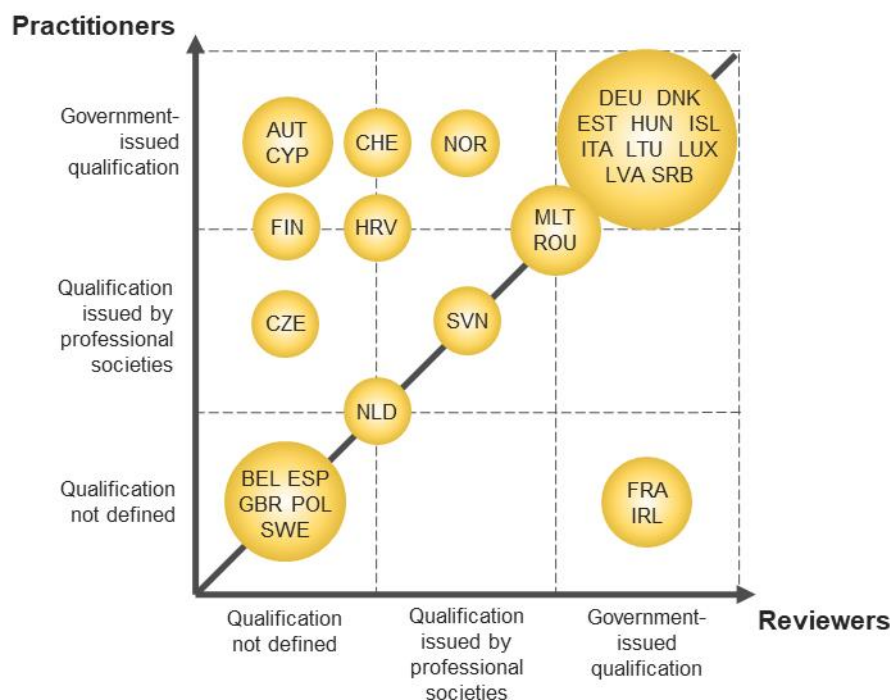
Practitioners

Government-issued qualification

Qualification issued by professional societies

Qualification not defined

AUT CYP

CHE

NOR

DEU DNK EST HUN ISL ITA LTU LUX LVA SRB

FIN

HRV

MLT ROU

CZE

SVN

NLD

BEL ESP GBR POL SWE

FRA IRL

Qualification not defined

Qualification issued by professional societies

Government-issued qualification

Reviewers